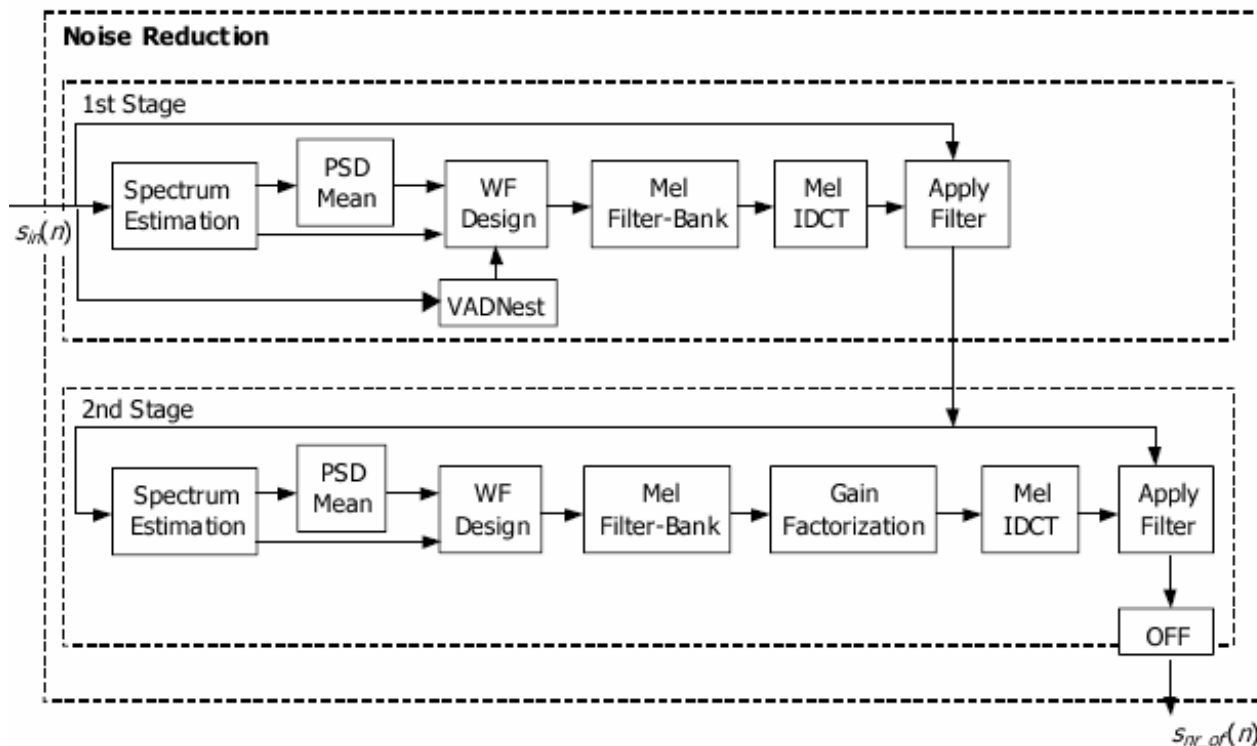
Noise Reduction

1st Stage

$s_{in}(n)$

Spectrum Estimation

PSD Mean

WF Design

Mel Filter-Bank

Mel IDCT

Apply Filter

VADNest

2nd Stage

Spectrum Estimation

PSD Mean

WF Design

Mel Filter-Bank

Gain Factorization

Mel IDCT

Apply Filter

OFF

$s_{nr\_of}(n)$